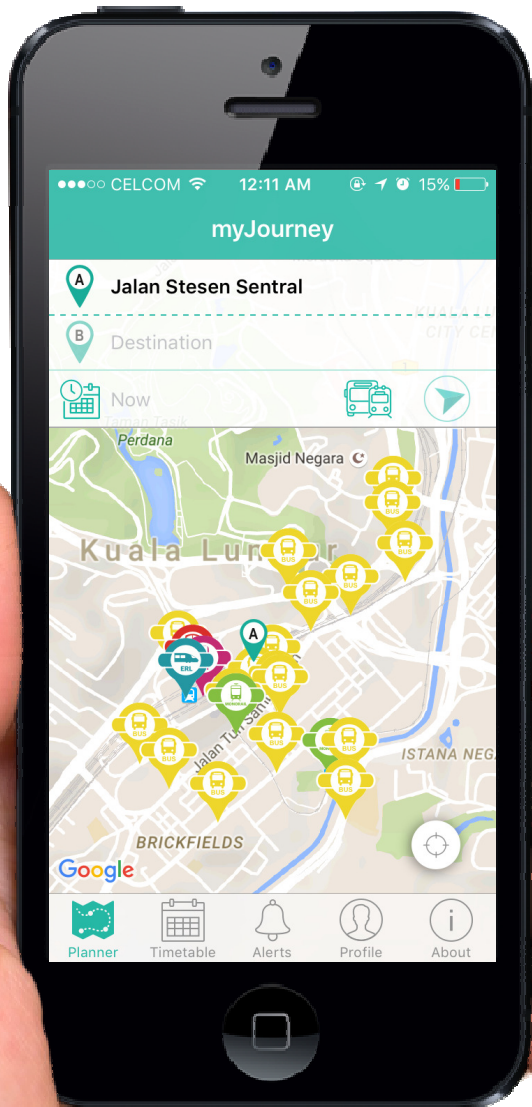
●●●○○ CELCOM 12:11 AM 15%

myJourney

A Jalan Stesen Sentral

B Destination

CITY CE

Now

Perdana

Masjid Negara

Kuala Lumpur

BUS

BUS

BUS

BUS

BUS

BUS

A

ERL

MONORAIL

BUS

BUS

BUS

BUS

BUS

BUS

BUS

BUS

Jalan Tun Sam

ISTANA NEG

BRICKFIELDS

Google

Planner Timetable Alerts Profile About